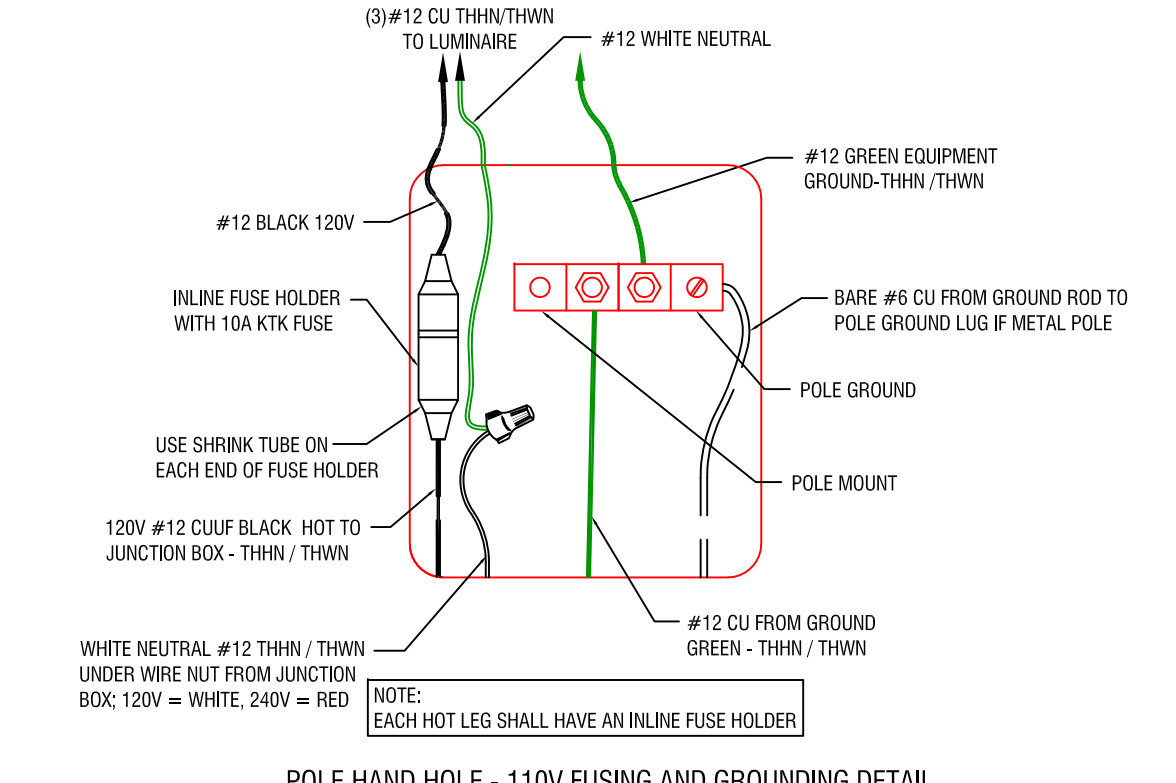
(3)#12 CU THHN/THWN
TO LUMINAIRE

#12 WHITE NEUTRAL

#12 GREEN EQUIPMENT
GROUND-THHN /THWN

#12 BLACK 120V

INLINE FUSE HOLDER
WITH 10A KTK FUSE

BARE #6 CU FROM GROUND ROD TO
POLE GROUND LUG IF METAL POLE

POLE GROUND

USE SHRINK TUBE ON
EACH END OF FUSE HOLDER

POLE MOUNT

120V #12 CUUF BLACK HOT TO
JUNCTION BOX - THHN / THWN

#12 CU FROM GROUND
GREEN - THHN / THWN

WHITE NEUTRAL #12 THHN / THWN
UNDER WIRE NUT FROM JUNCTION
BOX; 120V = WHITE, 240V = RED

NOTE:
EACH HOT LEG SHALL HAVE AN INLINE FUSE HOLDER

POLE HAND HOLE - 110V FUSING AND GROUNDING DETAIL